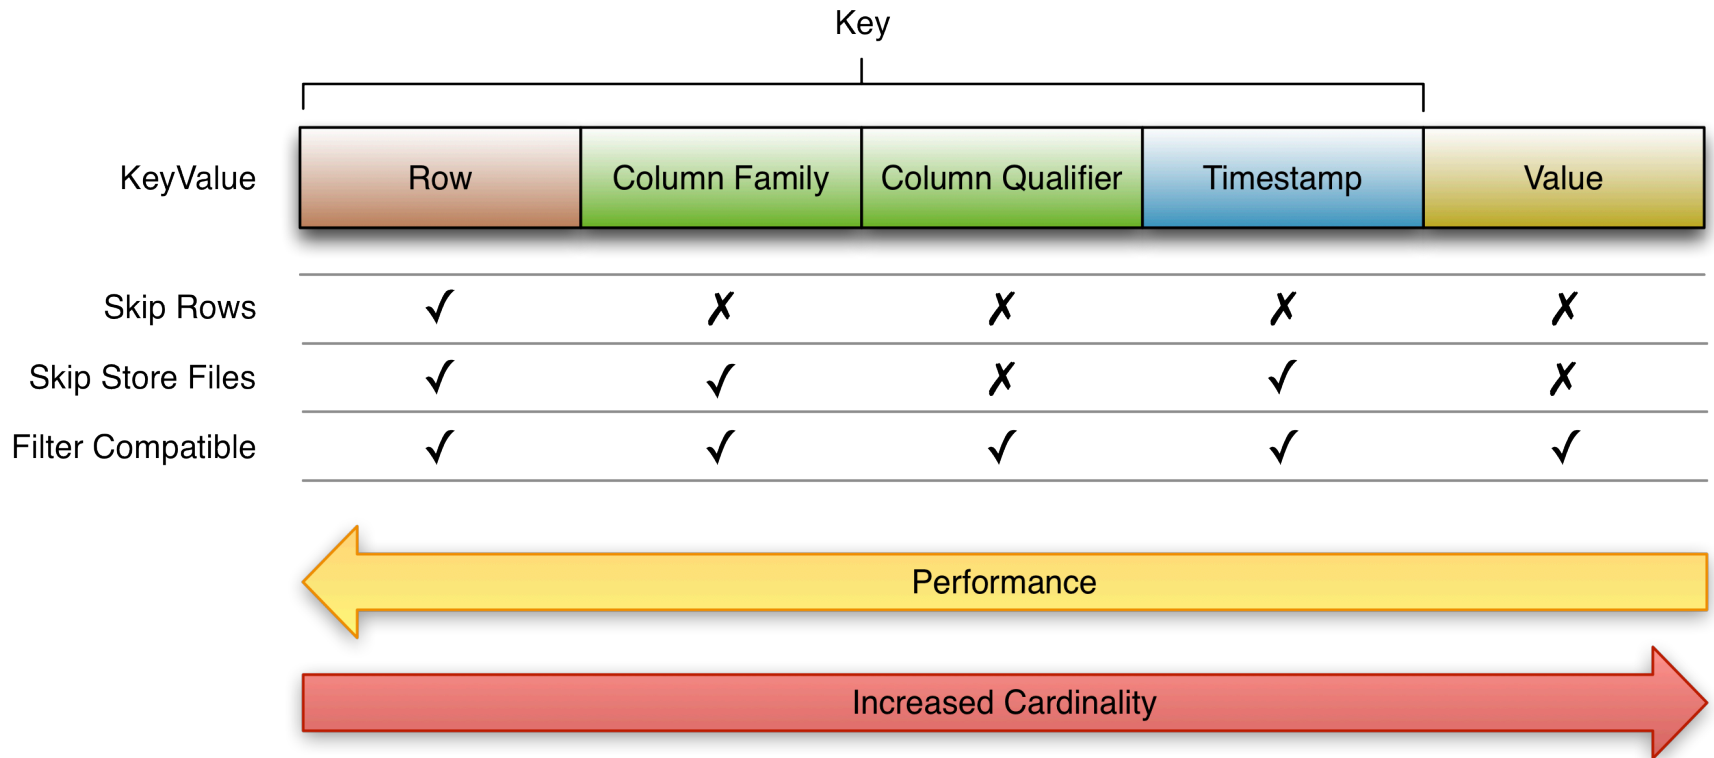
Key

| KeyValue | Row | Column Family | Column Qualifier | Timestamp | Value |
|---|---|---|---|---|---|
| Skip Rows | ✓ | ✗ | ✗ | ✗ | ✗ |
| Skip Store Files | ✓ | ✓ | ✗ | ✓ | ✗ |
| Filter Compatible | ✓ | ✓ | ✓ | ✓ | ✓ |

Performance

Increased Cardinality